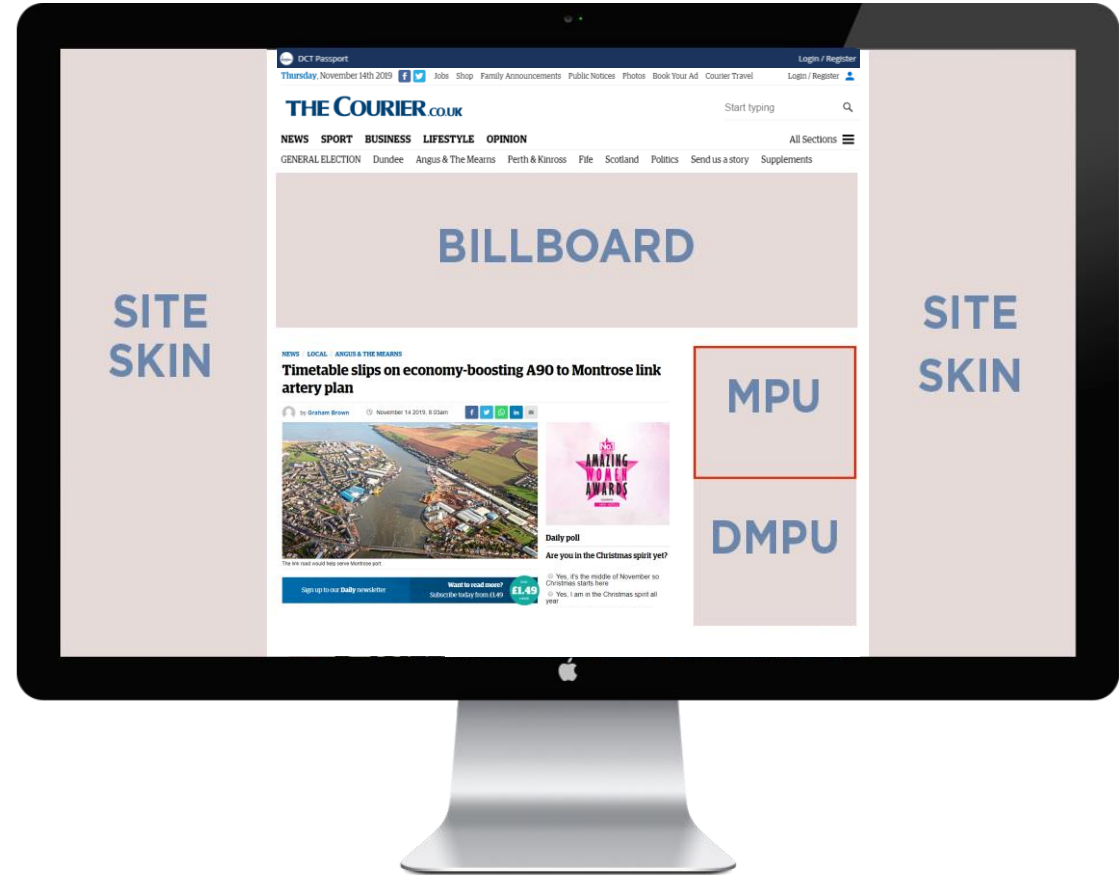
DCT Passport
Login / Register

Thursday, November 14th 2019 Jobs Shop Family Announcements Public Notices Photos Book Your Ad Courier Travel Login / Register

THE COURIER.co.uk

Start typing

NEWS SPORT BUSINESS LIFESTYLE OPINION
All Sections

GENERAL ELECTION Dundee Angus & The Mearns Perth & Kinross Fife Scotland Politics Send us a story Supplements

BILLBOARD

SITE SKIN

SITE SKIN

NEWS / LOCAL / ANGUS & THE MEARNS

Timetable slips on economy-boosting A90 to Montrose link artery plan

by Graham Brown November 14 2019, 8:03am

The link road would help serve Montrose port.

AMAZING WOMEN AWARDS

Daily poll

Are you in the Christmas spirit yet?

Yes, it's the middle of November so Christmas starts here

Yes, I am in the Christmas spirit all year

Sign up to our Daily newsletter

Want to read more?
Subscribe today from £1.49

£1.49

MPU

DMPU